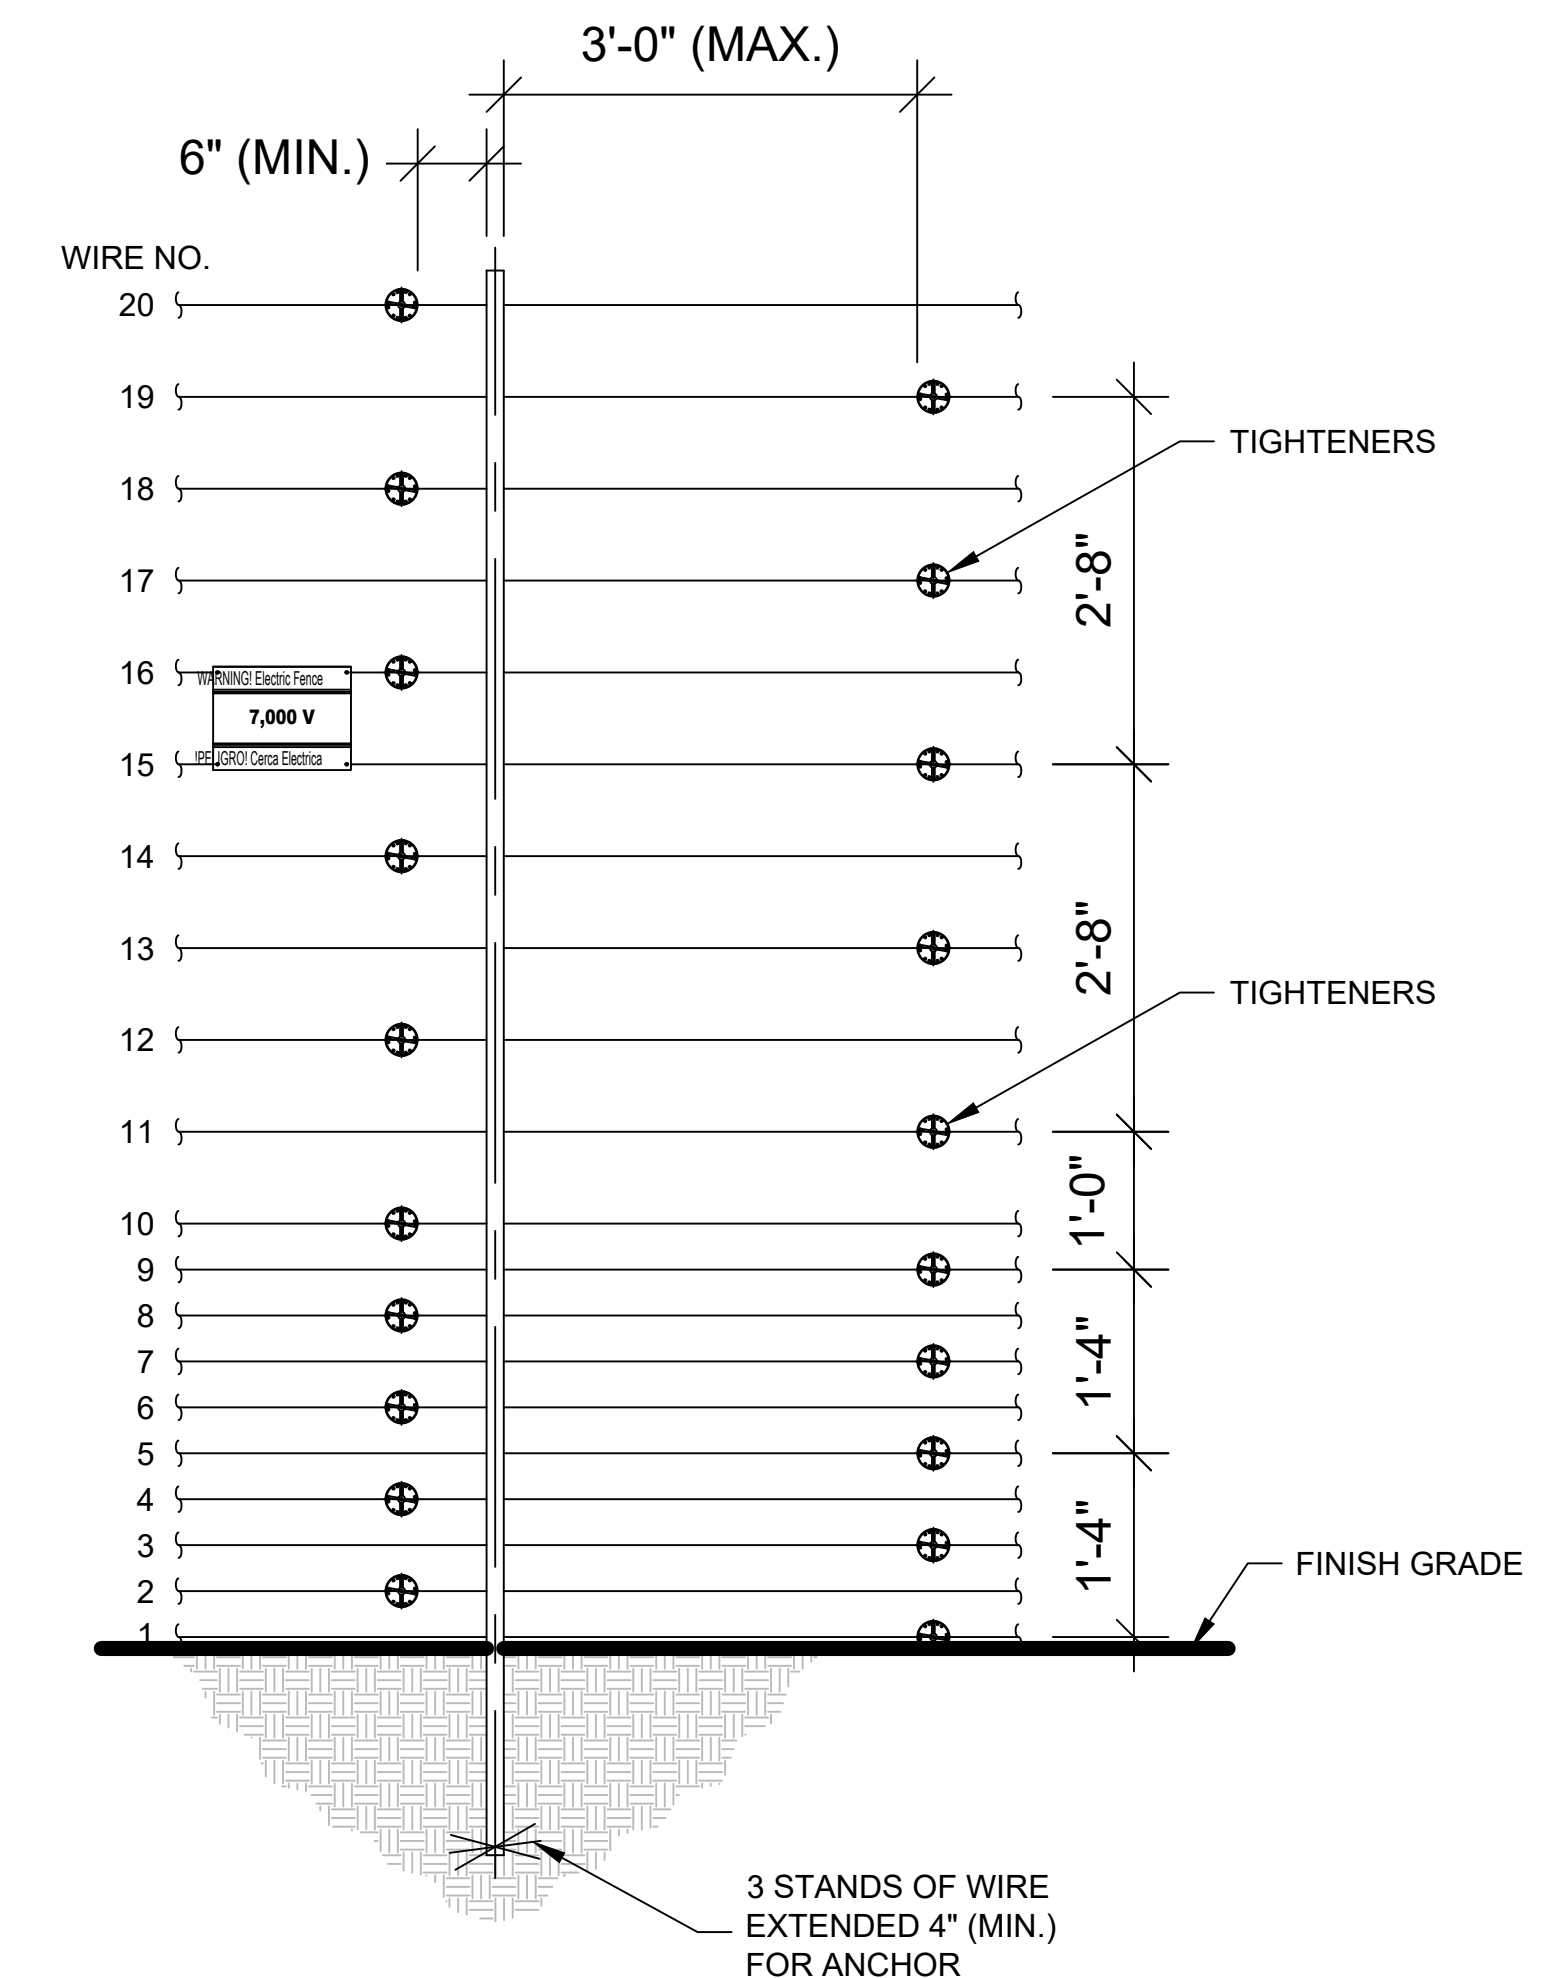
3'-0" (MAX.)

6" (MIN.)

WIRE NO.

20

19

18

17

16

15

14

13

12

11

10

9

8

7

6

5

4

3

2

1

WARNING! Electric Fence

7,000 V

!PELIGRO! Cerca Electrica

TIGHTENERS

2'-8"

2'-8"

TIGHTENERS

1'-0"

1'-4"

1'-4"

FINISH GRADE

3 STANDS OF WIRE EXTENDED 4" (MIN.) FOR ANCHOR